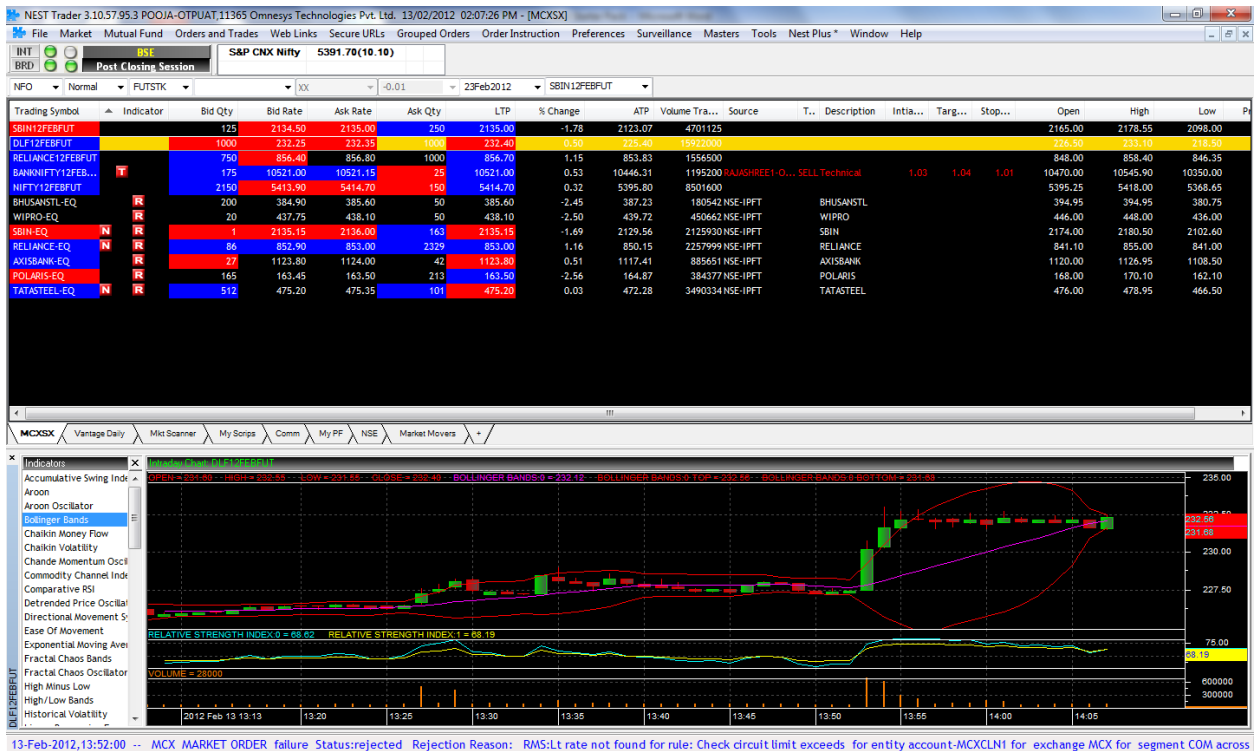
NEST Trader 3.10.57.95.3 POOJA-OTPUAT,11365 Omnesys Technologies Pvt. Ltd. 13/02/2012 02:07:26 PM - [MCXSX]

File Market Mutual Fund Orders and Trades Web Links Secure URLs Grouped Orders Order Instruction Preferences Surveillance Masters Tools Nest Plus* Window Help

INT BRD BSE Post Closing Session S&P CNX Nifty 5391.70(10.10)

NFO Normal FUTSTK XX -0.01 23Feb2012 SBIN12FEBFUT

| Trading Symbol | Indicator | Bid Qty | Bid Rate | Ask Rate | Ask Qty | LTP | % Change | ATP | Volume Tra... | Source | T.. | Description | Intia... | Targ... | Stop... | Open | High | Low |
|---|---|---|---|---|---|---|---|---|---|---|---|---|---|---|---|---|---|---|
| SBIN12FEBFUT | | 125 | 2134.50 | 2135.00 | 250 | 2135.00 | -1.78 | 2123.07 | 4701125 | | | | | | | 2165.00 | 2178.55 | 2098.00 |
| DLF12FEBFUT | | 1000 | 232.25 | 232.35 | 1000 | 232.40 | 0.50 | 225.40 | 15922000 | | | | | | | 226.50 | 233.10 | 218.50 |
| RELIANCE12FEBFUT | | 750 | 856.40 | 856.80 | 1000 | 856.70 | 1.15 | 853.83 | 1556500 | | | | | | | 848.00 | 858.40 | 846.35 |
| BANKNIFTY12FEB... | T | 175 | 10521.00 | 10521.15 | 25 | 10521.00 | 0.53 | 10446.31 | 1195200 | RAJSHREE1-O... | | SELL Technical | 1.03 | 1.04 | 1.01 | 10470.00 | 10545.90 | 10350.00 |
| NIFTY12FEBFUT | | 2150 | 5413.90 | 5414.70 | 150 | 5414.70 | 0.32 | 5395.80 | 8501600 | | | | | | | 5395.25 | 5418.00 | 5368.65 |
| BHUSANSTL-EQ | R | 200 | 384.90 | 385.60 | 50 | 385.60 | -2.45 | 387.23 | 180542 | NSE-IPFT | | BHUSANSTL | | | | 394.95 | 394.95 | 380.75 |
| WIPRO-EQ | R | 20 | 437.75 | 438.10 | 50 | 438.10 | -2.50 | 439.72 | 450662 | NSE-IPFT | | WIPRO | | | | 446.00 | 448.00 | 436.00 |
| SBIN-EQ | N R | 1 | 2135.15 | 2136.00 | 163 | 2135.15 | -1.69 | 2129.56 | 2125930 | NSE-IPFT | | SBIN | | | | 2174.00 | 2180.50 | 2102.60 |
| RELIANCE-EQ | N R | 86 | 852.90 | 853.00 | 2329 | 853.00 | 1.16 | 850.15 | 2257999 | NSE-IPFT | | RELIANCE | | | | 841.10 | 855.00 | 841.00 |
| AXISBANK-EQ | R | 27 | 1123.80 | 1124.00 | 42 | 1123.80 | 0.51 | 1117.41 | 885651 | NSE-IPFT | | AXISBANK | | | | 1120.00 | 1126.95 | 1108.50 |
| POLARIS-EQ | R | 165 | 163.45 | 163.50 | 213 | 163.50 | -2.56 | 164.87 | 384377 | NSE-IPFT | | POLARIS | | | | 168.00 | 170.10 | 162.10 |
| TATASTEEL-EQ | N R | 512 | 475.20 | 475.35 | 101 | 475.20 | 0.03 | 472.28 | 3490334 | NSE-IPFT | | TATASTEEL | | | | 476.00 | 478.95 | 466.50 |

MCXSX Vantage Daily Mkt Scanner My Scrips Comm My PF NSE Market Movers +

Indicators
Accumulative Swing Inde
Aroon
Aroon Oscillator
Bollinger Bands
Chaikin Money Flow
Chaikin Volatility
Chande Momentum Oscil
Commodity Channel Inde
Comparative RSI
Detrended Price Oscillat
Directional Movement S
Ease Of Movement
Exponential Moving Aver
Fractal Chaos Bands
Fractal Chaos Oscillator
High Minus Low
High/Low Bands
Historical Volatility

DLF12FEBFUT

Intraday Chart: DLF12FEBFUT
OPEN = 231.60 HIGH = 232.55 LOW = 231.55 CLOSE = 232.40 BOLLINGER BANDS:0 = 232.12 BOLLINGER BANDS:0 TOP = 232.68 BOLLINGER BANDS:0 BOTTOM = 231.68
235.00
232.68
231.68
230.00
227.50
RELATIVE STRENGTH INDEX:0 = 68.62 RELATIVE STRENGTH INDEX:1 = 68.19
75.00
68.19
VOLUME = 28000
600000
300000
2012 Feb 13 13:13 13:20 13:25 13:30 13:35 13:40 13:45 13:50 13:55 14:00 14:05

13-Feb-2012,13:52:00 -- MCX MARKET ORDER failure Status:rejected Rejection Reason: RMS:Lt rate not found for rule: Check circuit limit exceeds for entity account-MCXCLN1 for exchange MCX for segment COM across